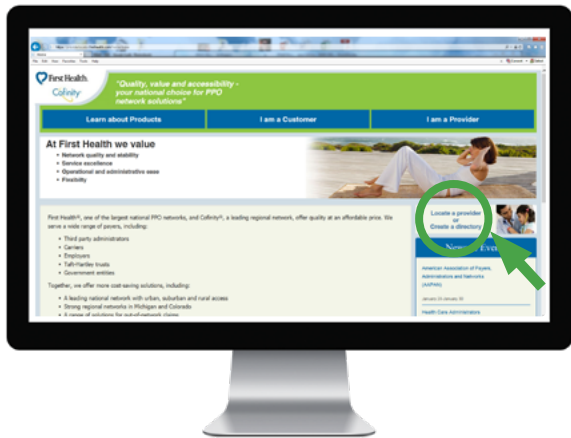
First Health.
Cofinity

"Quality, value and accessibility - your national choice for PPO network solutions"

Learn about Products
I am a Customer
I am a Provider

At First Health we value
• Network quality and stability
• Service excellence
• Operational and administrative ease
• Flexibility

First Health®, one of the largest national PPO networks, and Cofinity®, a leading regional network, offer quality at an affordable price. We serve a wide range of payers, including:

• Third party administrators
• Carriers
• Employers
• Taft-Hartley trusts
• Government entities

Together, we offer more cost-saving solutions, including:

• A leading national network with urban, suburban and rural access
• Strong regional networks in Michigan and Colorado
• A range of solutions for out-of-network claims

Locate a provider or Create a directory

News & Events

American Association of Payers, Administrators and Networks (AAPAN)

Health Care Administrators